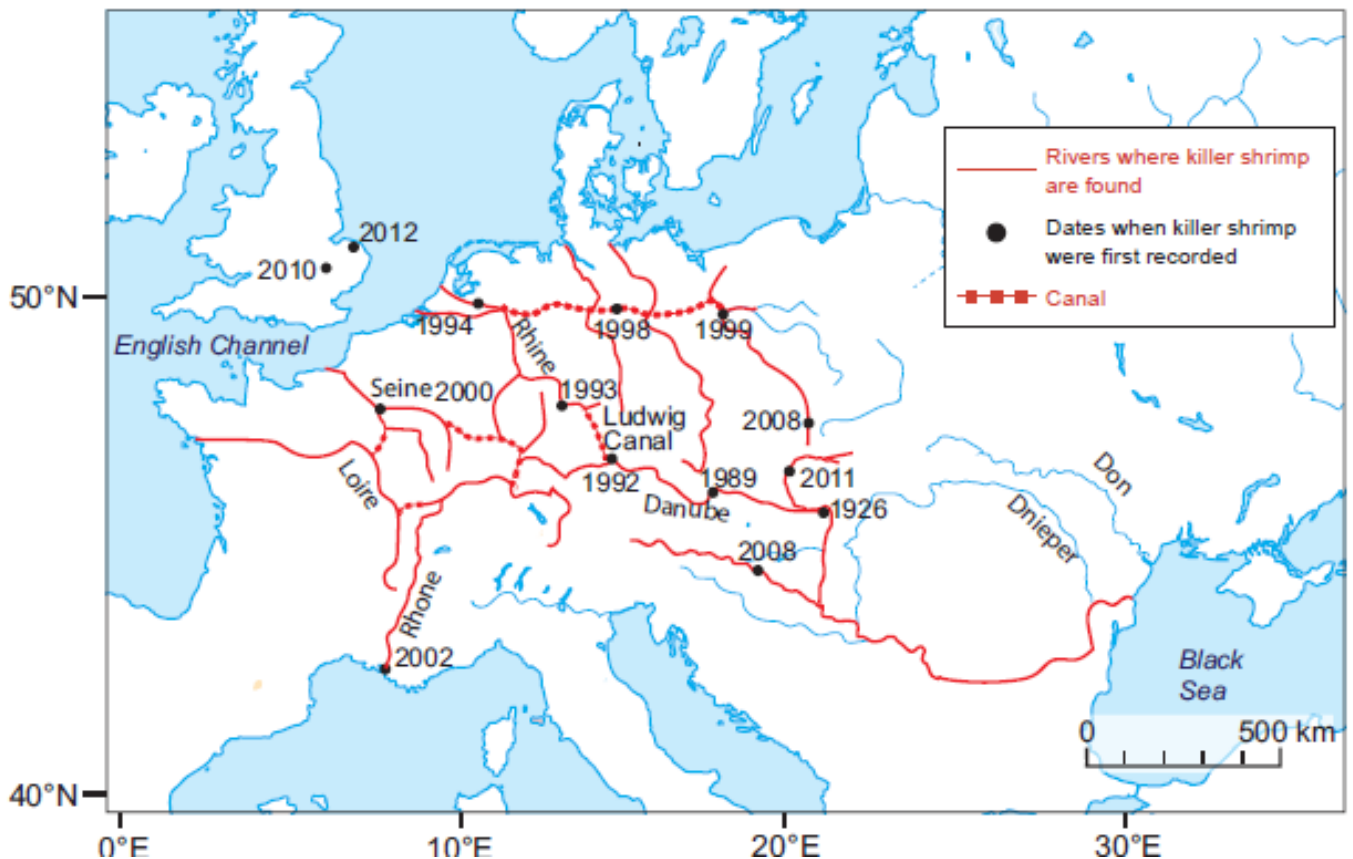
Rivers where killer shrimp are found

Dates when killer shrimp were first recorded

Canal

2012
2010
50°N
1994
1998
1999
English Channel
Rhine
Seine
2000
1993
Ludwig Canal
2008
1992
1989
2011
Loire
Danube
1926
Don
Dnieper
2008
Rhone
2002
Black Sea
0
500 km
40°N
0°E
10°E
20°E
30°E